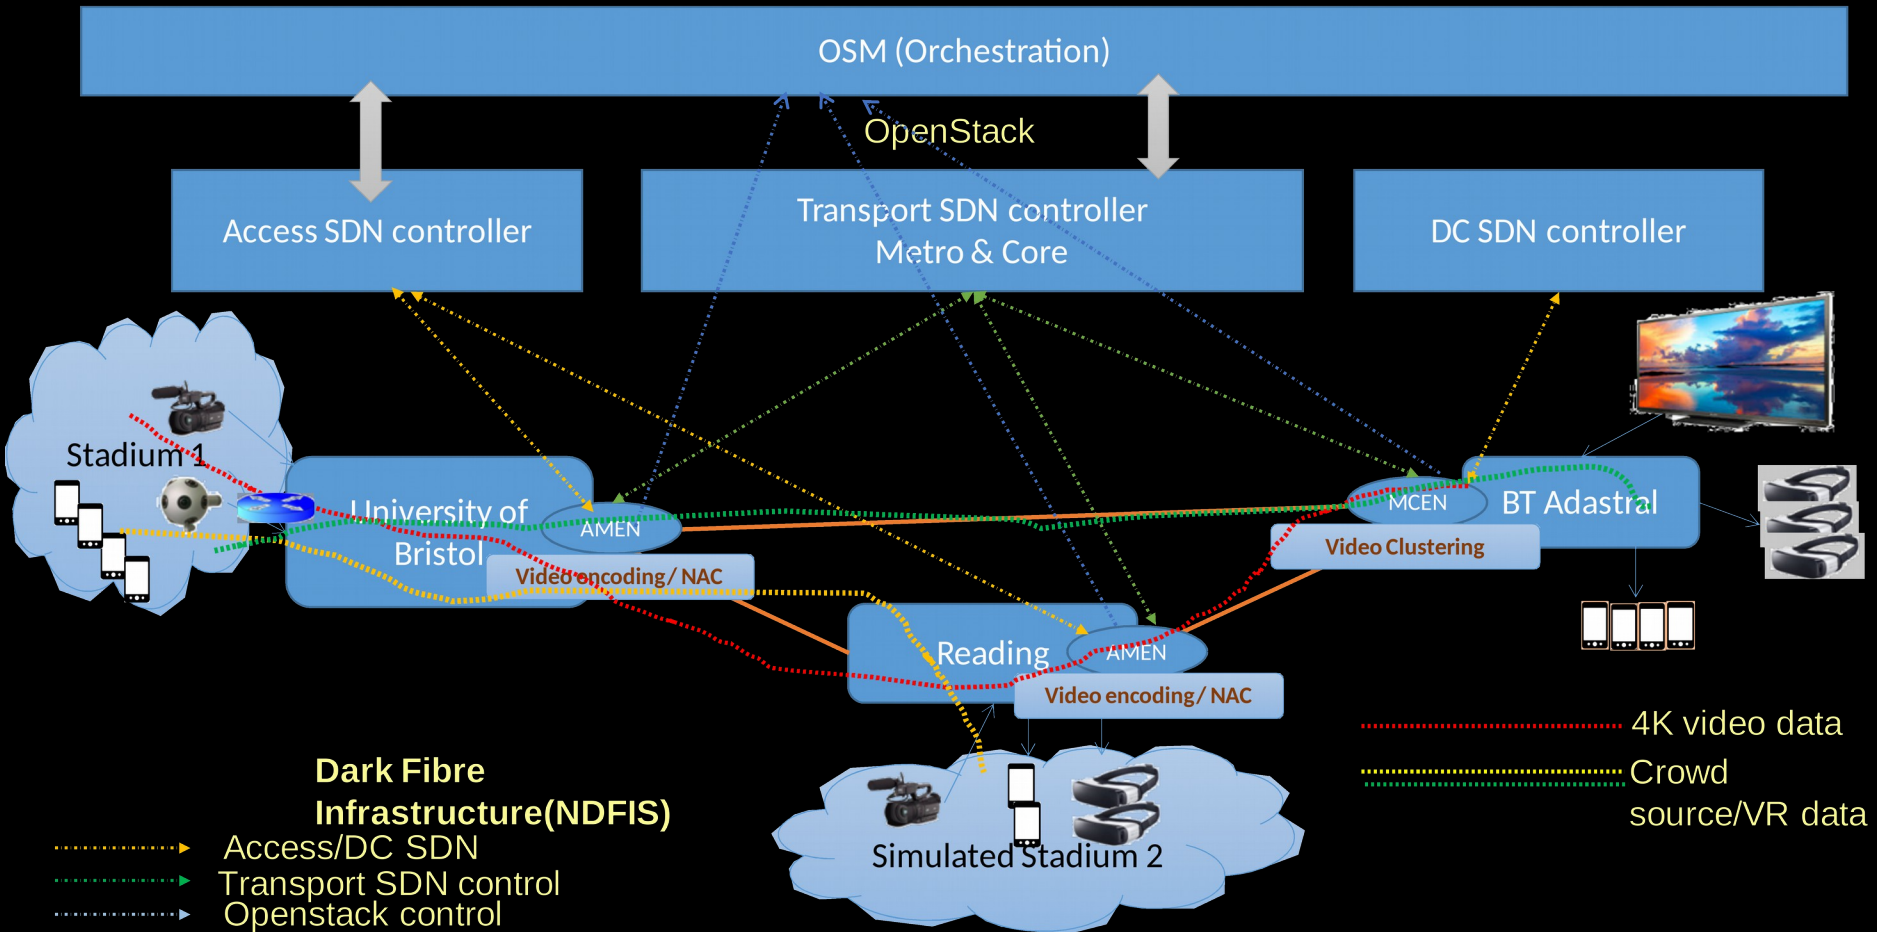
OSM (Orchestration)

OpenStack

Access SDN controller

Transport SDN controller
Metro & Core

DC SDN controller

Stadium 1

University of Bristol

AMEN

Video encoding/ NAC

MCEN

BT Adastral

Video Clustering

Reading

AMEN

Video encoding/ NAC

Simulated Stadium 2

Dark Fibre Infrastructure(NDFIS)

Access/DC SDN
Transport SDN control
Openstack control

4K video data
Crowd source/VR data